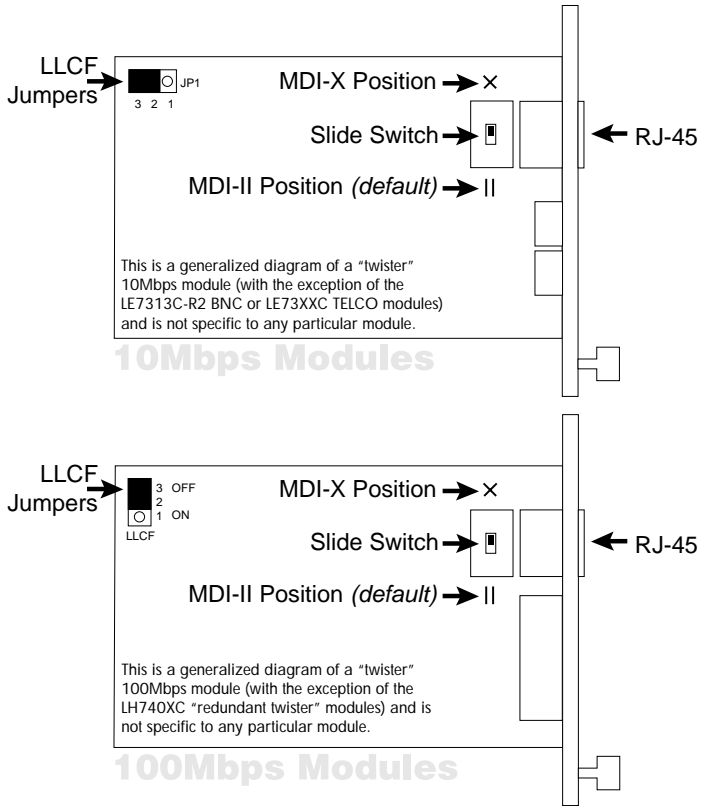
LLCF Jumpers

JP1
3 2 1

MDI-X Position ×

Slide Switch

RJ-45

MDI-II Position *(default)* II

This is a generalized diagram of a "twister" 10Mbps module (with the exception of the LE7313C-R2 BNC or LE73XXC TELCO modules) and is not specific to any particular module.

10Mbps Modules

LLCF Jumpers

3 OFF
2
1 ON
LLCF

MDI-X Position ×

Slide Switch

RJ-45

MDI-II Position *(default)* II

This is a generalized diagram of a "twister" 100Mbps module (with the exception of the LH740XC "redundant twister" modules) and is not specific to any particular module.

100Mbps Modules